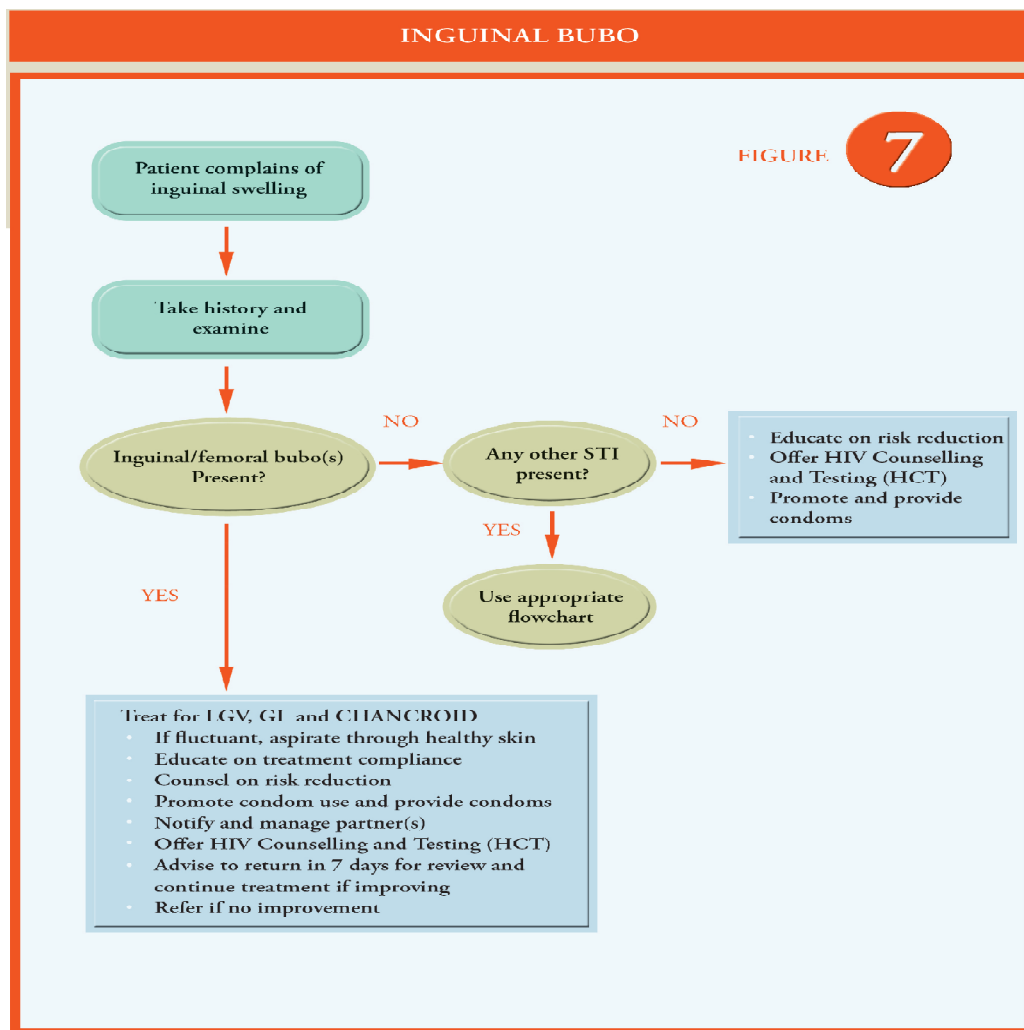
INGUINAL BUBO

FIGURE 7

Patient complains of inguinal swelling

Take history and examine

Inguinal/femoral bubo(s) Present?

NO

Any other STI present?

NO

- Educate on risk reduction
- Offer HIV Counselling and Testing (HCT)
- Promote and provide condoms

YES

Use appropriate flowchart

YES

Treat for LGV, GI and CHANCROID
- If fluctuant, aspirate through healthy skin
- Educate on treatment compliance
- Counsel on risk reduction
- Promote condom use and provide condoms
- Notify and manage partner(s)
- Offer HIV Counselling and Testing (HCT)
- Advise to return in 7 days for review and continue treatment if improving
- Refer if no improvement